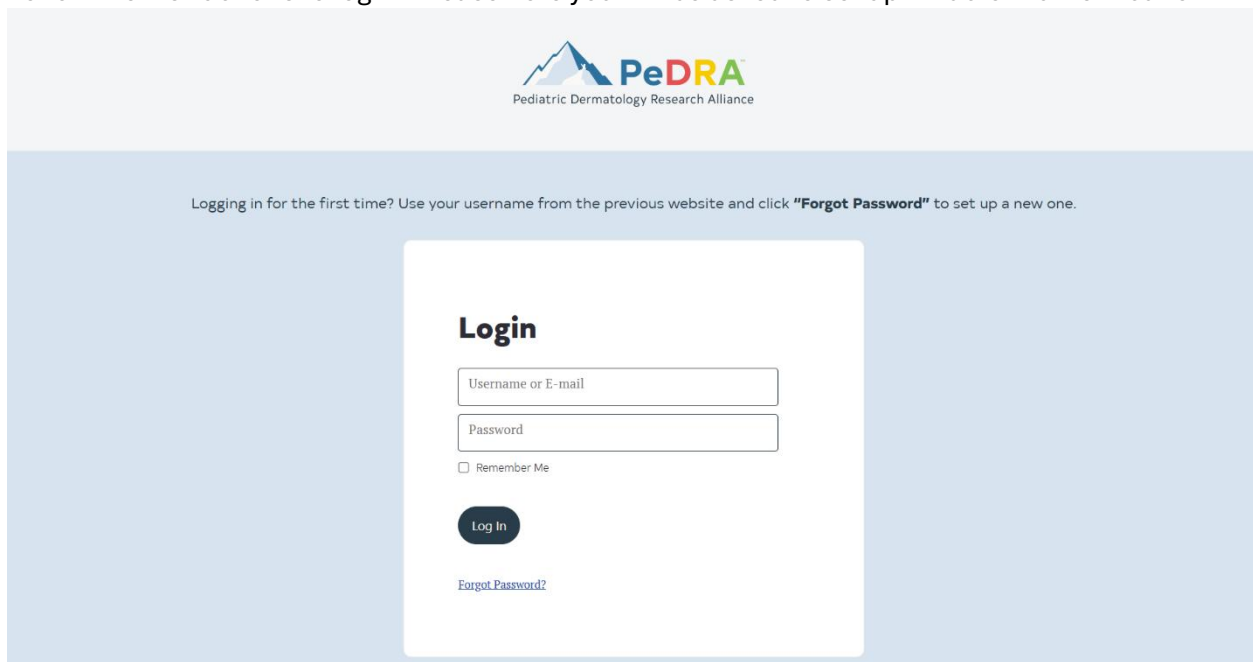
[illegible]

PeDRA
Pediatric Dermatology Research Alliance

Logging in for the first time? Use your username from the previous website and click **"Forgot Password"** to set up a new one.

Login

Username or E-mail

Password

Remember Me

Log In

Forgot Password?